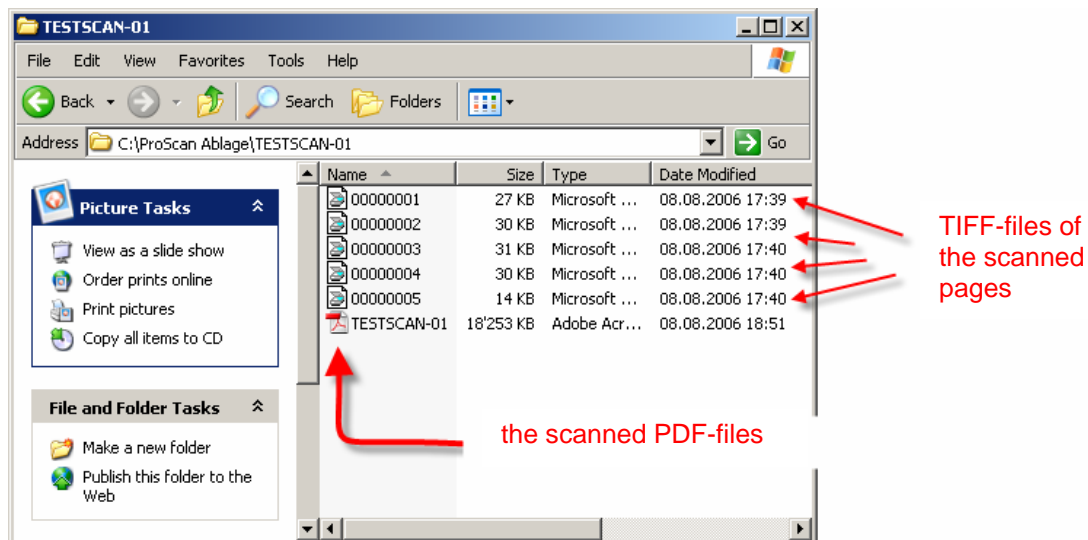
TESTSCAN-01

File Edit View Favorites Tools Help

Back Search Folders

Address C:\ProScan Ablage\TESTSCAN-01 Go

Picture Tasks

View as a slide show
Order prints online
Print pictures
Copy all items to CD

File and Folder Tasks

Make a new folder
Publish this folder to the Web

| Name | Size | Type | Date Modified |
|---|---|---|---|
| 00000001 | 27 KB | Microsoft ... | 08.08.2006 17:39 |
| 00000002 | 30 KB | Microsoft ... | 08.08.2006 17:39 |
| 00000003 | 31 KB | Microsoft ... | 08.08.2006 17:40 |
| 00000004 | 30 KB | Microsoft ... | 08.08.2006 17:40 |
| 00000005 | 14 KB | Microsoft ... | 08.08.2006 17:40 |
| TESTSCAN-01 | 18'253 KB | Adobe Acr... | 08.08.2006 18:51 |

TIFF-files of the scanned pages

the scanned PDF-files